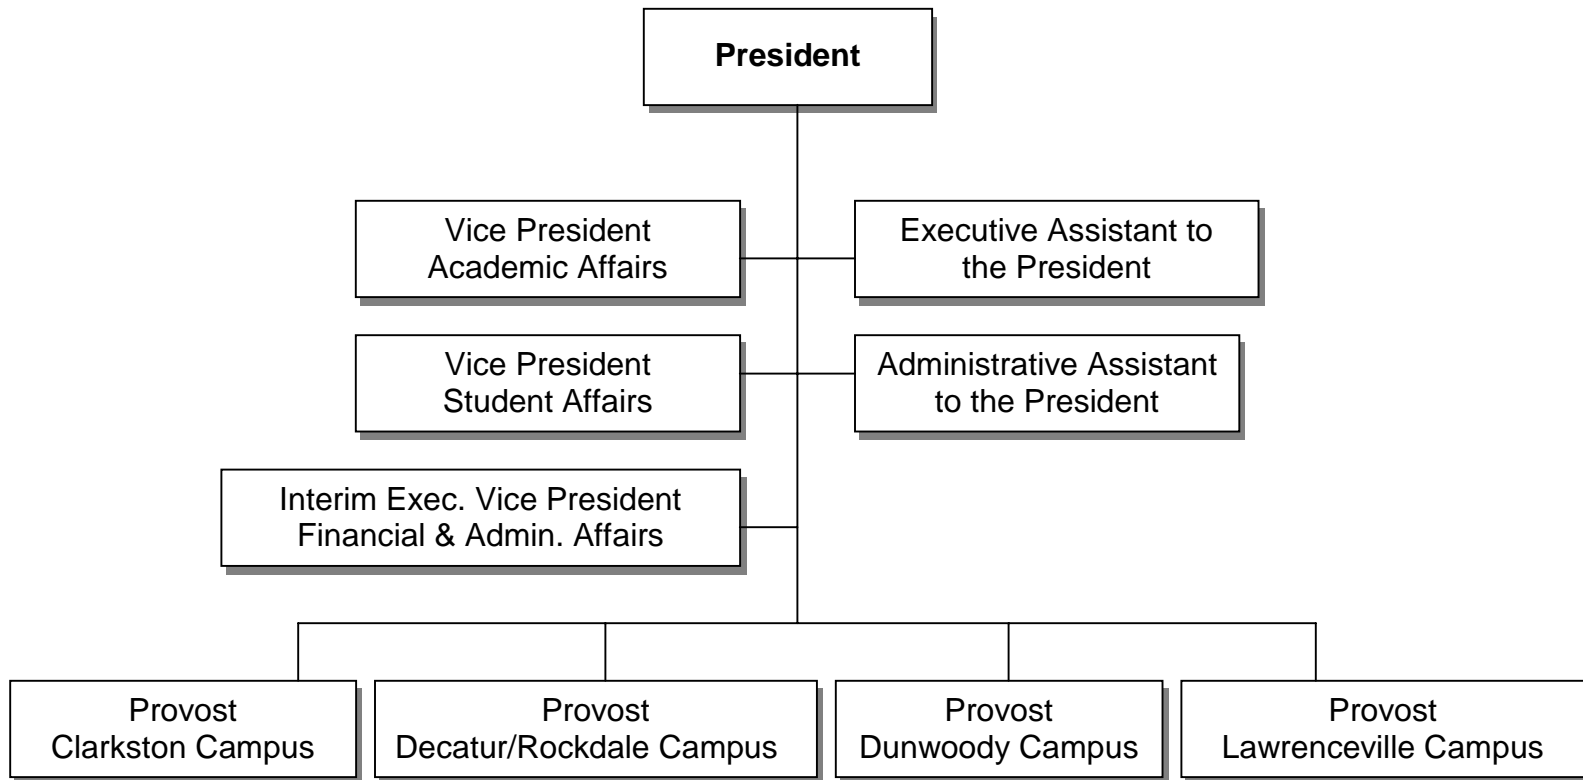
President

Vice President
Academic Affairs

Executive Assistant to
the President

Vice President
Student Affairs

Administrative Assistant
to the President

Interim Exec. Vice President
Financial & Admin. Affairs

Provost
Clarkston Campus

Provost
Decatur/Rockdale Campus

Provost
Dunwoody Campus

Provost
Lawrenceville Campus